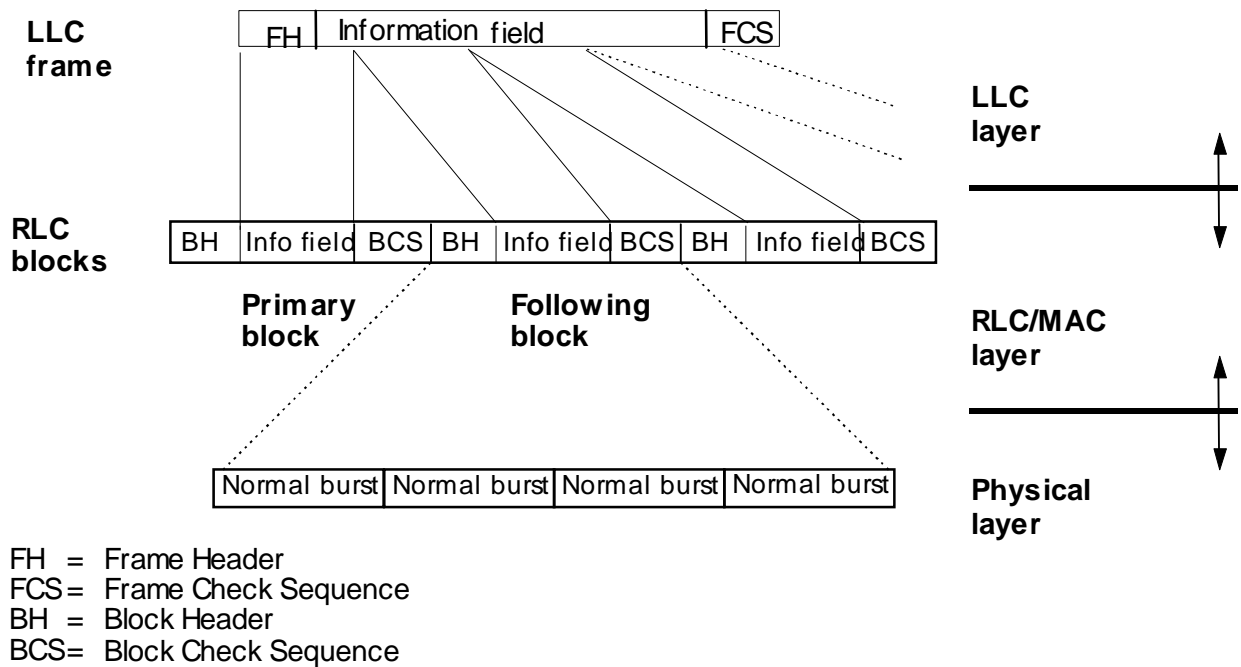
LLC frame

FH | Information field | FCS

LLC layer

RLC blocks

BH | Info field | BCS | BH | Info field | BCS | BH | Info field | BCS

Primary block

Following block

RLC/MAC layer

Normal burst | Normal burst | Normal burst | Normal burst

Physical layer

FH = Frame Header
FCS = Frame Check Sequence
BH = Block Header
BCS = Block Check Sequence